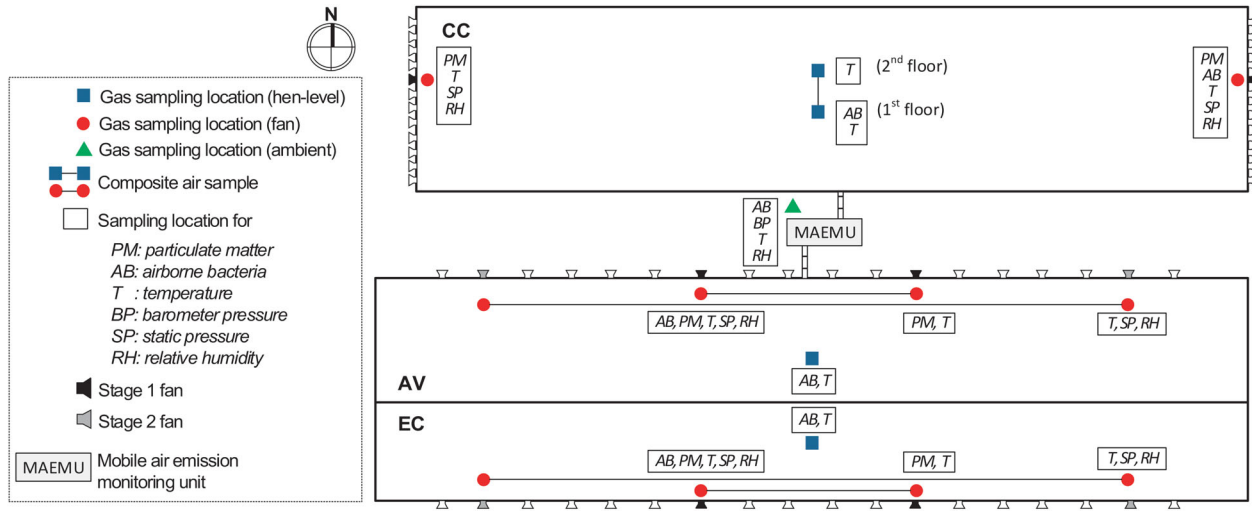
N

Gas sampling location (hen-level)
Gas sampling location (fan)
Gas sampling location (ambient)
Composite air sample
Sampling location for
PM: particulate matter
AB: airborne bacteria
T : temperature
BP: barometer pressure
SP: static pressure
RH: relative humidity
Stage 1 fan
Stage 2 fan
MAEMU Mobile air emission monitoring unit

CC
PM T SP RH
T (2nd floor)
AB T (1st floor)
PM AB T SP RH

AB BP T RH
MAEMU

AB, PM, T, SP, RH
PM, T
T, SP, RH
AV
AB, T
EC
AB, T
AB, PM, T, SP, RH
PM, T
T, SP, RH